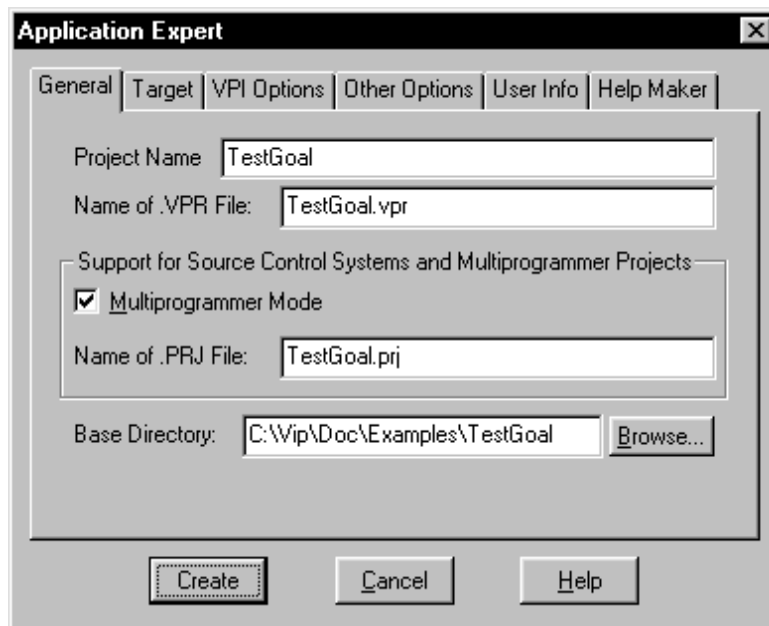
Application Expert

General | Target | VPI Options | Other Options | User Info | Help Maker

Project Name TestGoal

Name of .VPR File: TestGoal.vpr

Support for Source Control Systems and Multiprogrammer Projects

Multiprogrammer Mode

Name of .PRJ File: TestGoal.prj

Base Directory: C:\Vip\Doc\Examples\TestGoal Browse...

Create Cancel Help